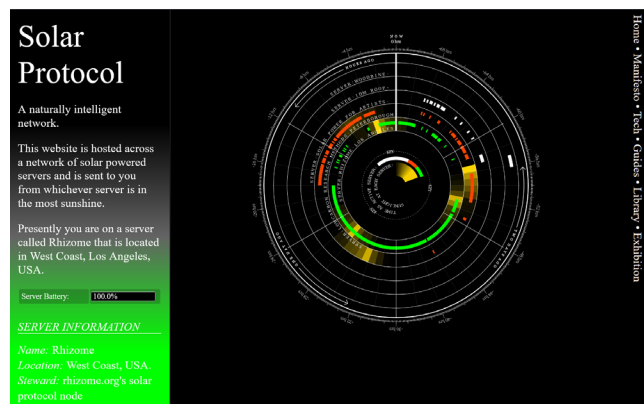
Solar Protocol

A naturally intelligent network.

This website is hosted across a network of solar powered servers and is sent to you from whichever server is in the most sunshine.

Presently you are on a server called Rhizome that is located in West Coast, Los Angeles, USA.

Server Battery: 100.0%

SERVER INFORMATION

Name: Rhizome
Location: West Coast, USA.
Steward: rhizome.org's solar protocol node

NOW

Home • Manifesto • Tech • Guides • Library • Exhibition